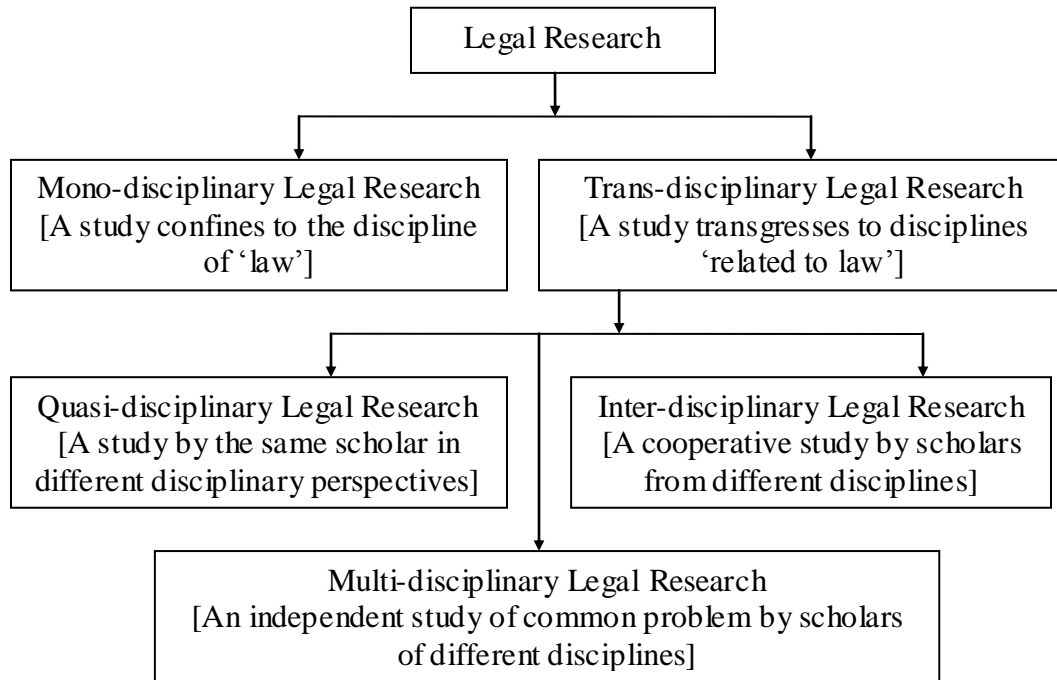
Legal Research

Mono-disciplinary Legal Research
[A study confines to the discipline of 'law']

Trans-disciplinary Legal Research
[A study transgresses to disciplines 'related to law']

Quasi-disciplinary Legal Research
[A study by the same scholar in different disciplinary perspectives]

Inter-disciplinary Legal Research
[A cooperative study by scholars from different disciplines]

Multi-disciplinary Legal Research
[An independent study of common problem by scholars of different disciplines]